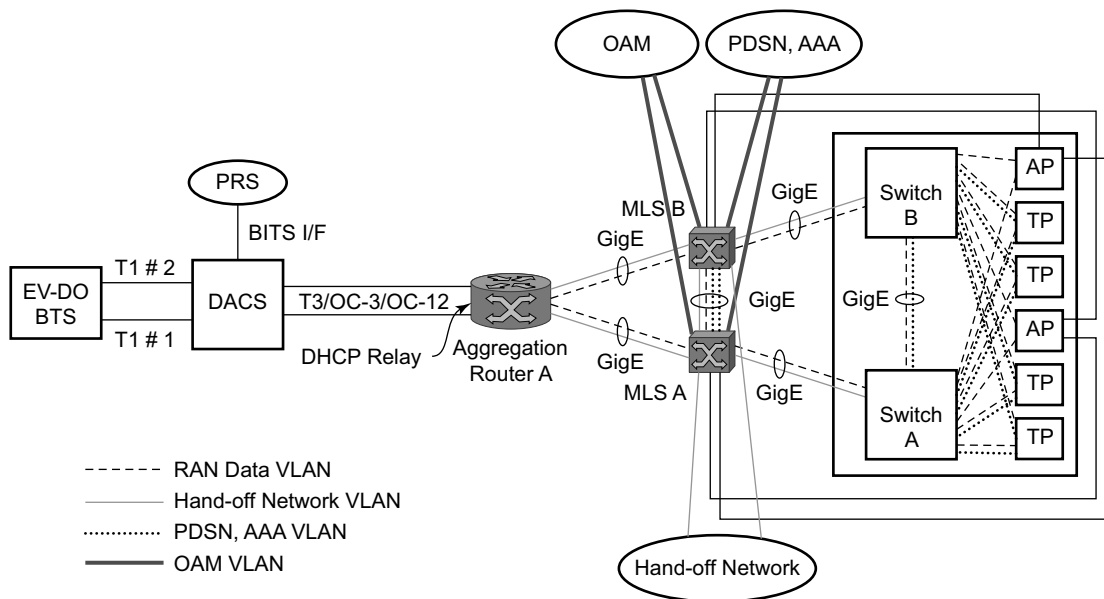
OAM

PDSN, AAA

PRS

BITS I/F

EV-DO BTS

T1 # 2

T1 # 1

DACS

T3/OC-3/OC-12

DHCP Relay

Aggregation Router A

GigE

MLS B

GigE

GigE

GigE

MLS A

GigE

GigE

Switch B

GigE

Switch A

AP

TP

TP

AP

TP

TP

RAN Data VLAN

Hand-off Network VLAN

PDSN, AAA VLAN

OAM VLAN

Hand-off Network